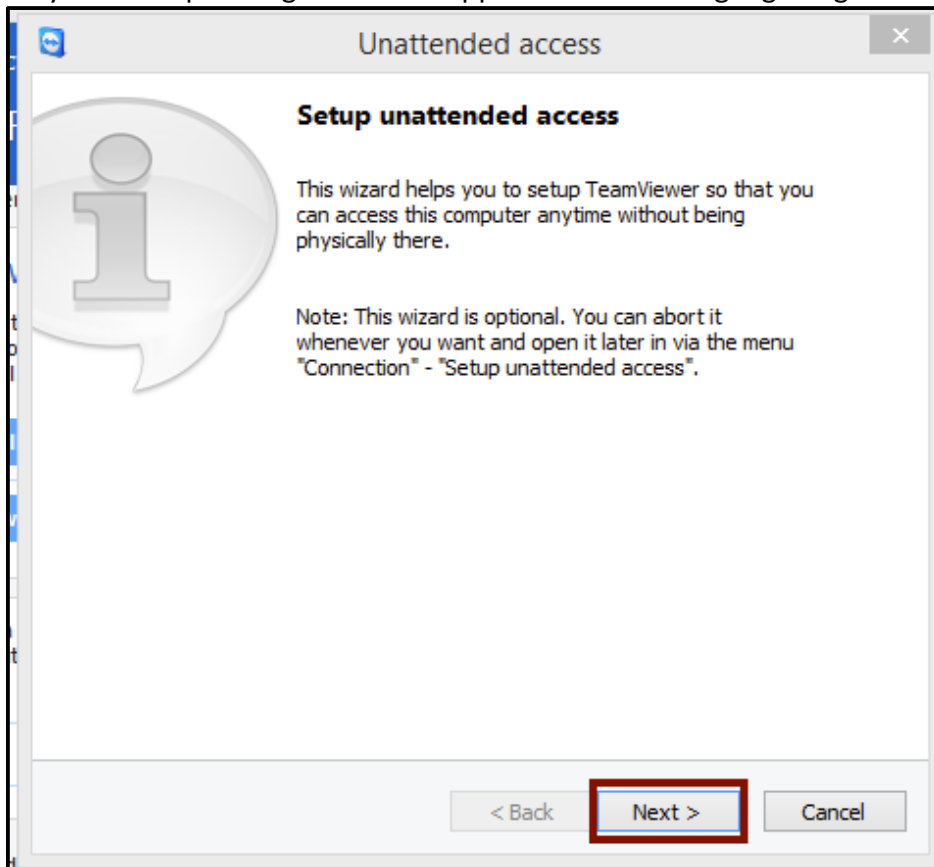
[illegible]

Unattended access

Setup unattended access

This wizard helps you to setup TeamViewer so that you can access this computer anytime without being physically there.

Note: This wizard is optional. You can abort it whenever you want and open it later in via the menu "Connection" - "Setup unattended access".

< Back

Next >

Cancel